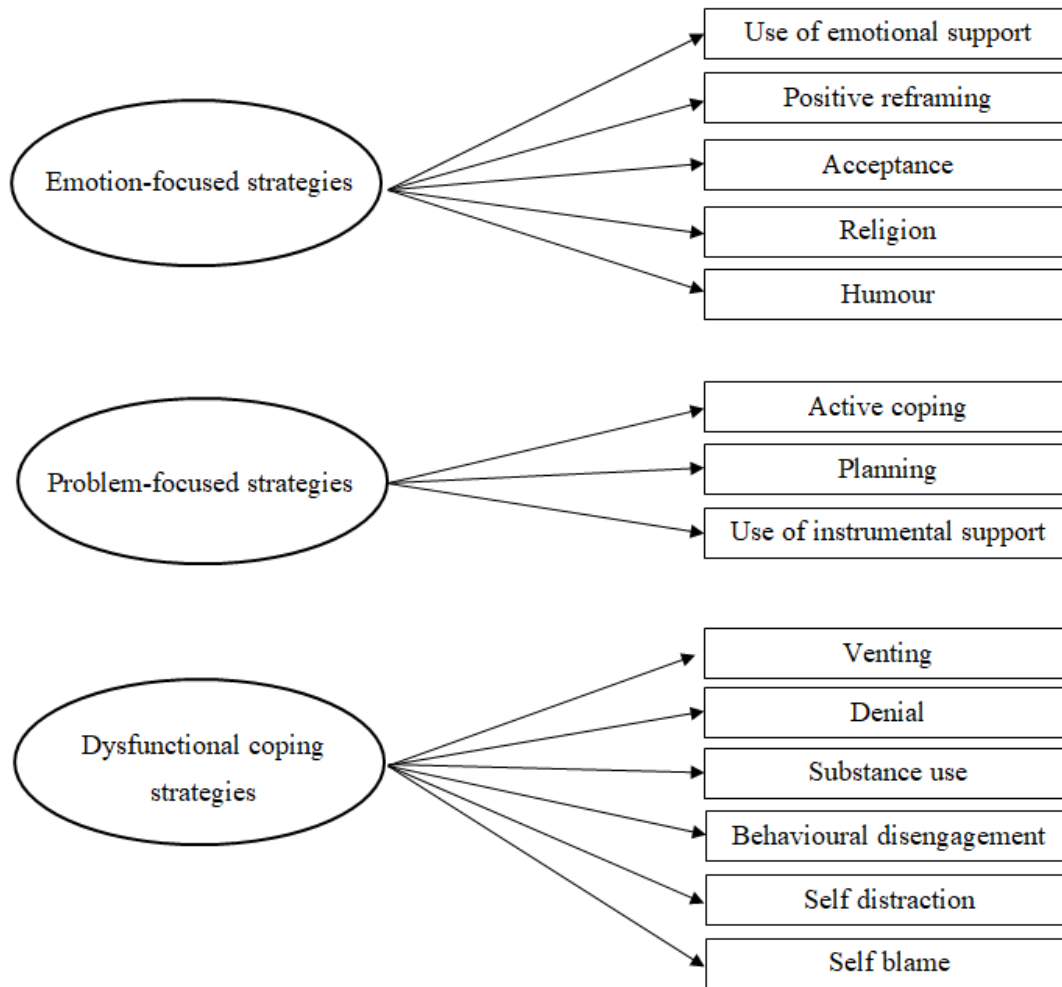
Emotion-focused strategies

Use of emotional support

Positive reframing

Acceptance

Religion

Humour

Problem-focused strategies

Active coping

Planning

Use of instrumental support

Dysfunctional coping strategies

Venting

Denial

Substance use

Behavioural disengagement

Self distraction

Self blame